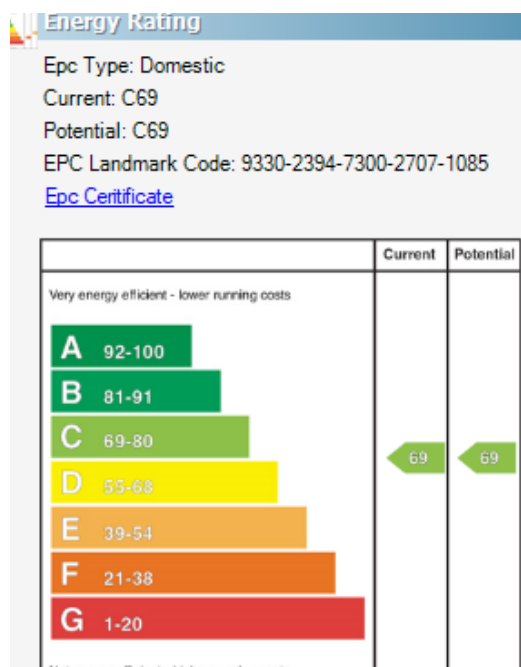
Energy Rating

Epc Type: Domestic

Current: C69

Potential: C69

EPC Landmark Code: 9330-2394-7300-2707-1085

Epc Certificate

| | Current | Potential |
|---|---|---|
| Very energy efficient - lower running costs<br>A 92-100<br>B 81-91<br>C 69-80<br>D 55-68<br>E 39-54<br>F 21-38<br>G 1-20 | 69 | 69 |

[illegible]